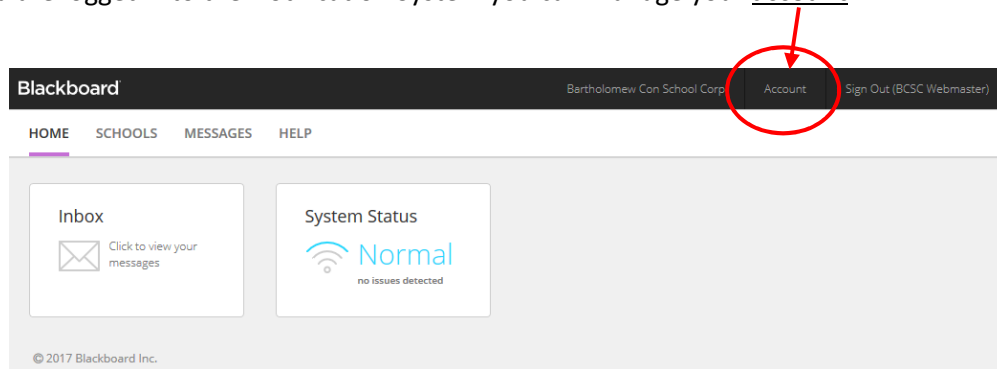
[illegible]

Blackboard

Bartholomew Con School Corp

Account

Sign Out (BCSC Webmaster)

HOME SCHOOLS MESSAGES HELP

Inbox

Click to view your messages

System Status

Normal

no issues detected

© 2017 Blackboard Inc.